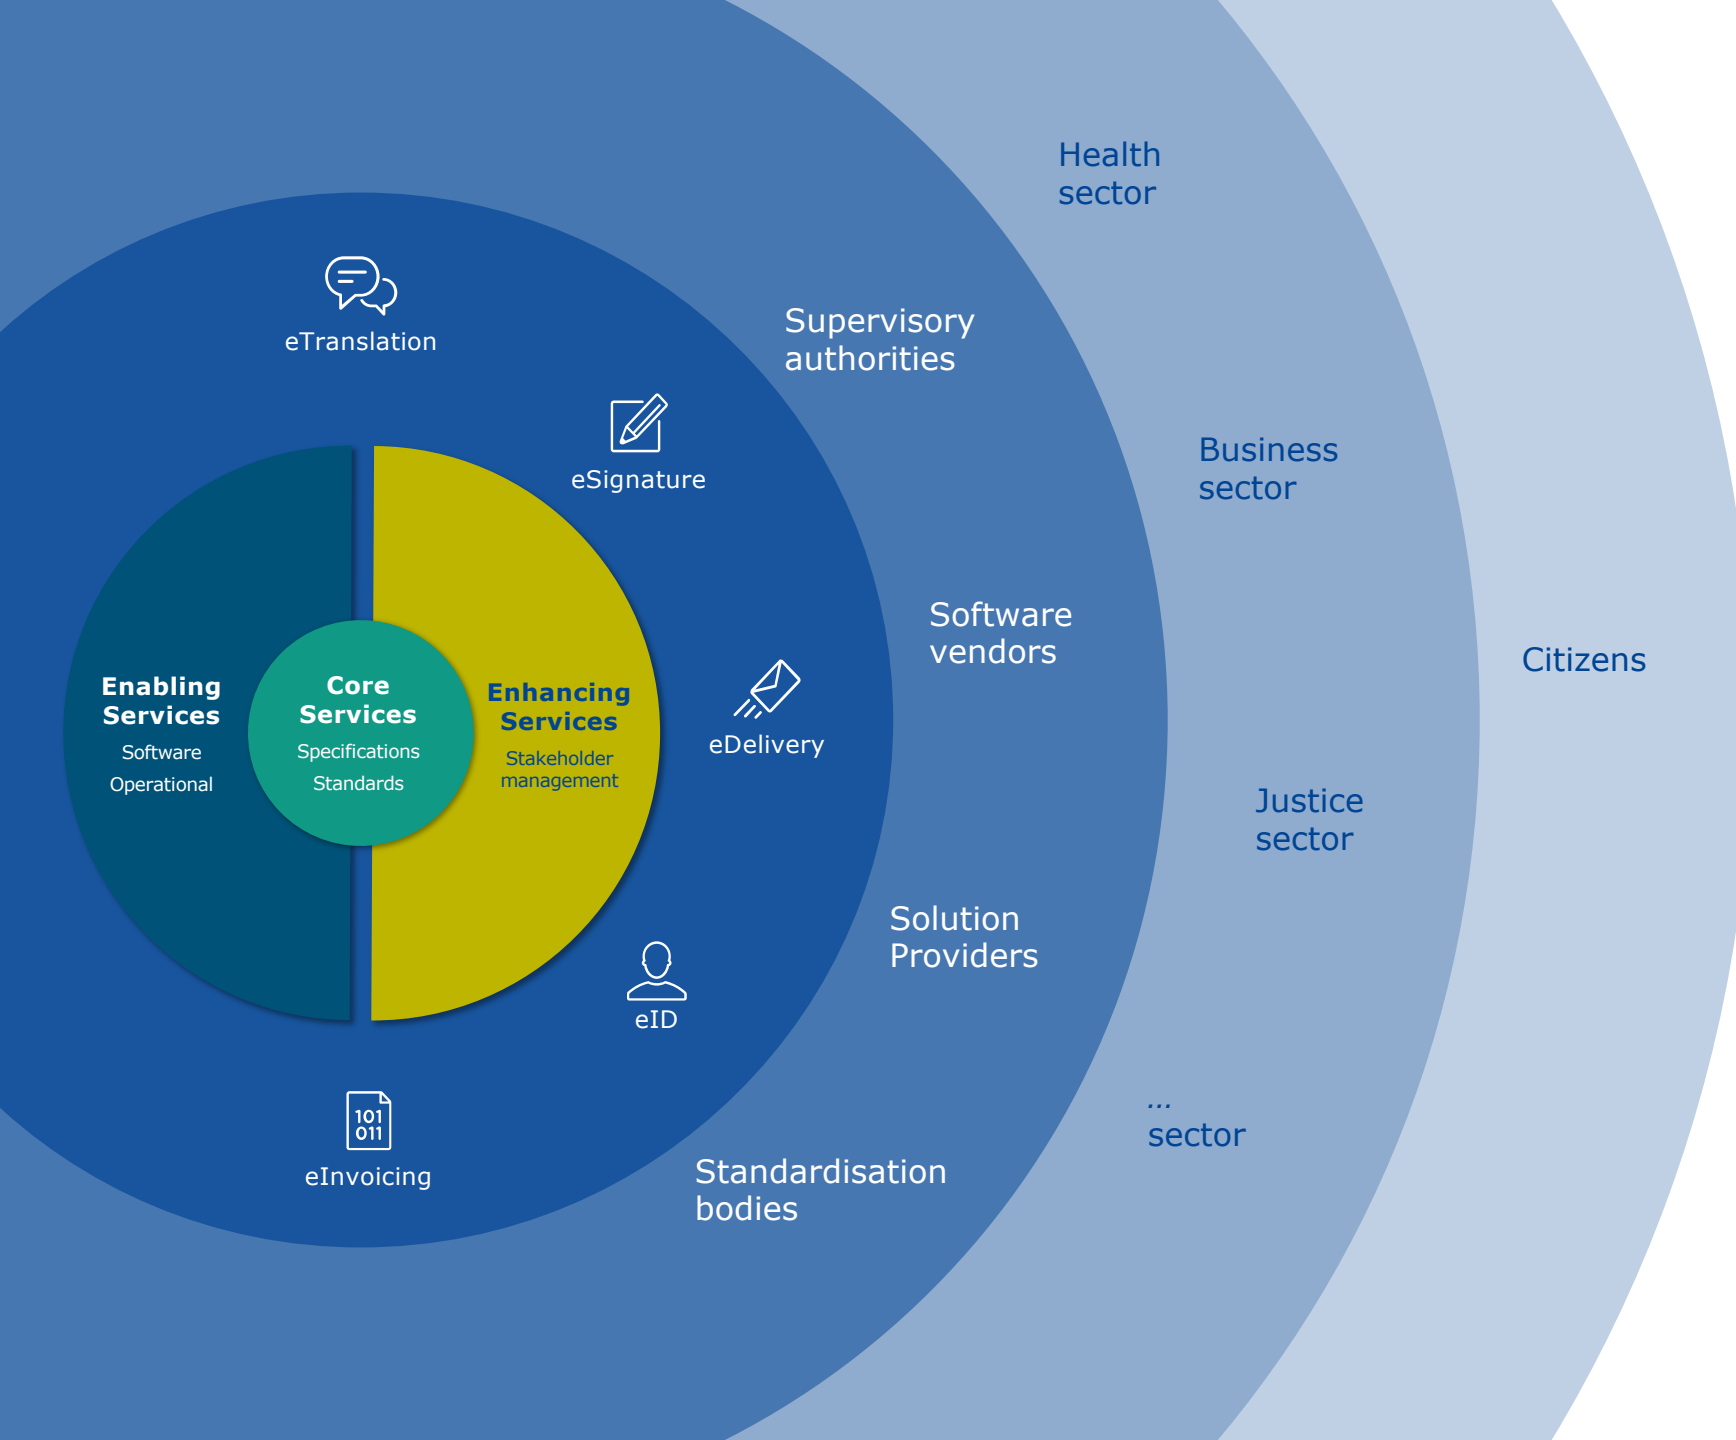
Enabling Services
Software
Operational

Core Services
Specifications
Standards

Enhancing Services
Stakeholder management

eTranslation

eSignature

eDelivery

eID

101
011
eInvoicing

Supervisory authorities

Software vendors

Solution Providers

Standardisation bodies

Health sector

Business sector

Justice sector

...
sector

Citizens